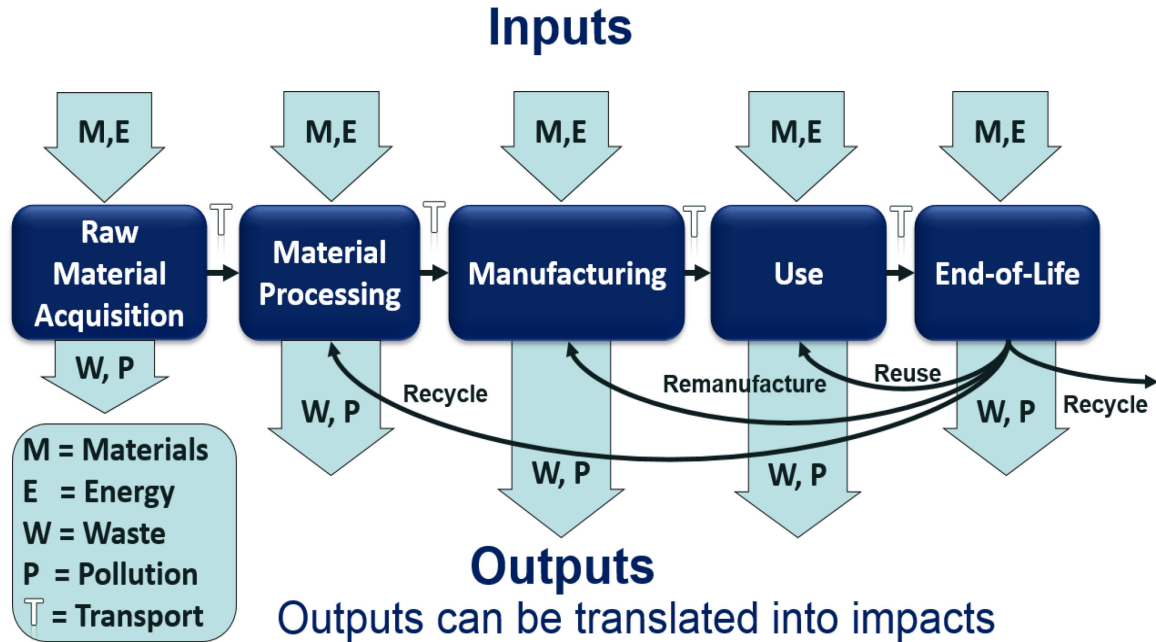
Inputs

M,E

M,E

M,E

M,E

M,E

Raw Material Acquisition

T

Material Processing

T

Manufacturing

T

Use

T

End-of-Life

W, P

W, P

Recycle

W, P

Remanufacture

Reuse

W, P

W, P

Recycle

M = Materials
E = Energy
W = Waste
P = Pollution
T = Transport

Outputs
Outputs can be translated into impacts